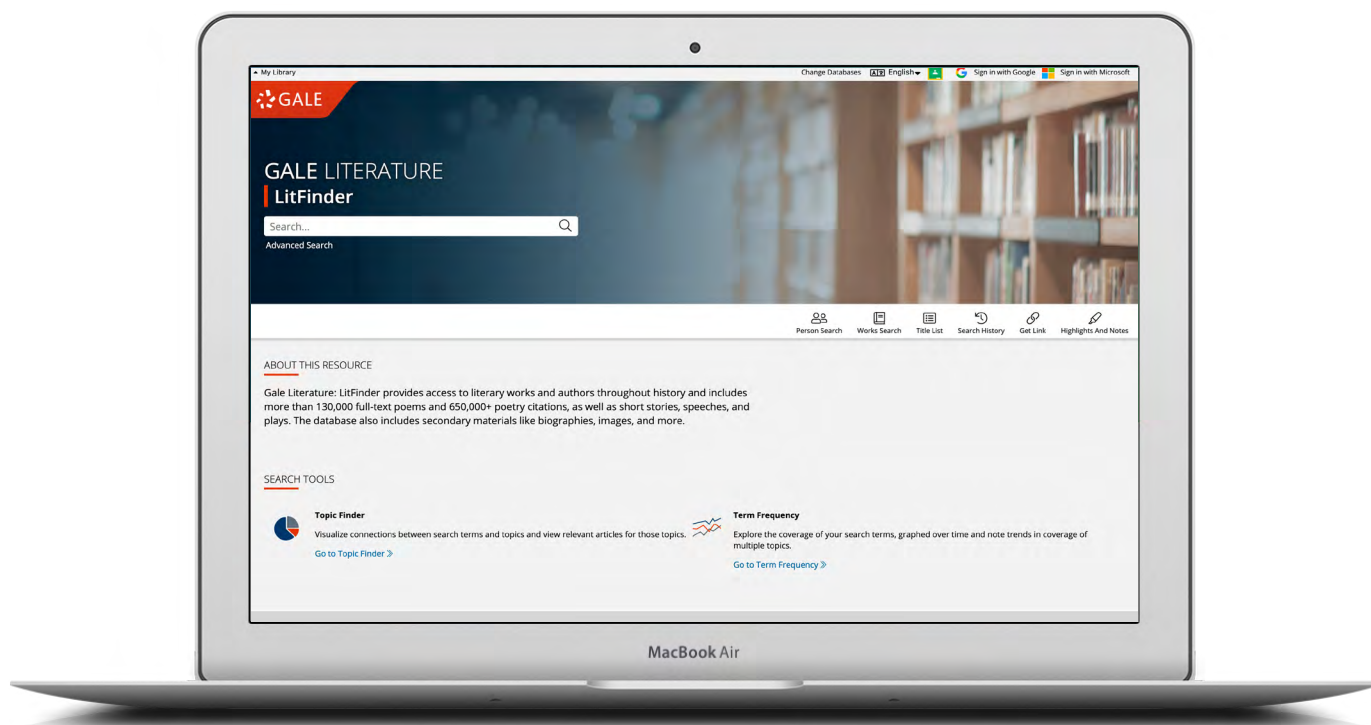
My Library

Change Databases English Sign in with Google Sign in with Microsoft

GALE

GALE LITERATURE
LitFinder

Search...

Advanced Search

Person Search Works Search Title List Search History Get Link Highlights And Notes

ABOUT THIS RESOURCE

Gale Literature: LitFinder provides access to literary works and authors throughout history and includes more than 130,000 full-text poems and 650,000+ poetry citations, as well as short stories, speeches, and plays. The database also includes secondary materials like biographies, images, and more.

SEARCH TOOLS

Topic Finder
Visualize connections between search terms and topics and view relevant articles for those topics.
Go to Topic Finder »

Term Frequency
Explore the coverage of your search terms, graphed over time and note trends in coverage of multiple topics.
Go to Term Frequency »

MacBook Air